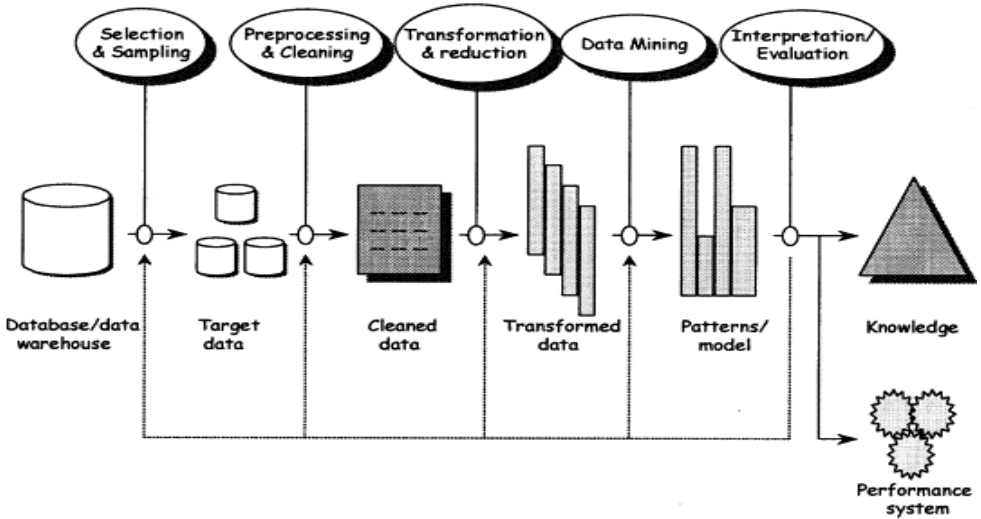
Selection & Sampling

Preprocessing & Cleaning

Transformation & reduction

Data Mining

Interpretation/ Evaluation

Database/data warehouse

Target data

Cleaned data

Transformed data

Patterns/ model

Knowledge

Performance system